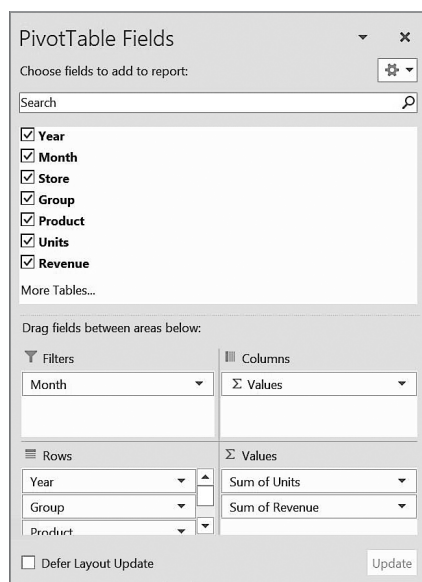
PivotTable Fields

Choose fields to add to report:

Search

☑ Year
☑ Month
☑ Store
☑ Group
☑ Product
☑ Units
☑ Revenue

More Tables...

Drag fields between areas below:

Filters

Month

Columns

Σ Values

Rows

Year

Group

Product

Σ Values

Sum of Units

Sum of Revenue

☐ Defer Layout Update

Update